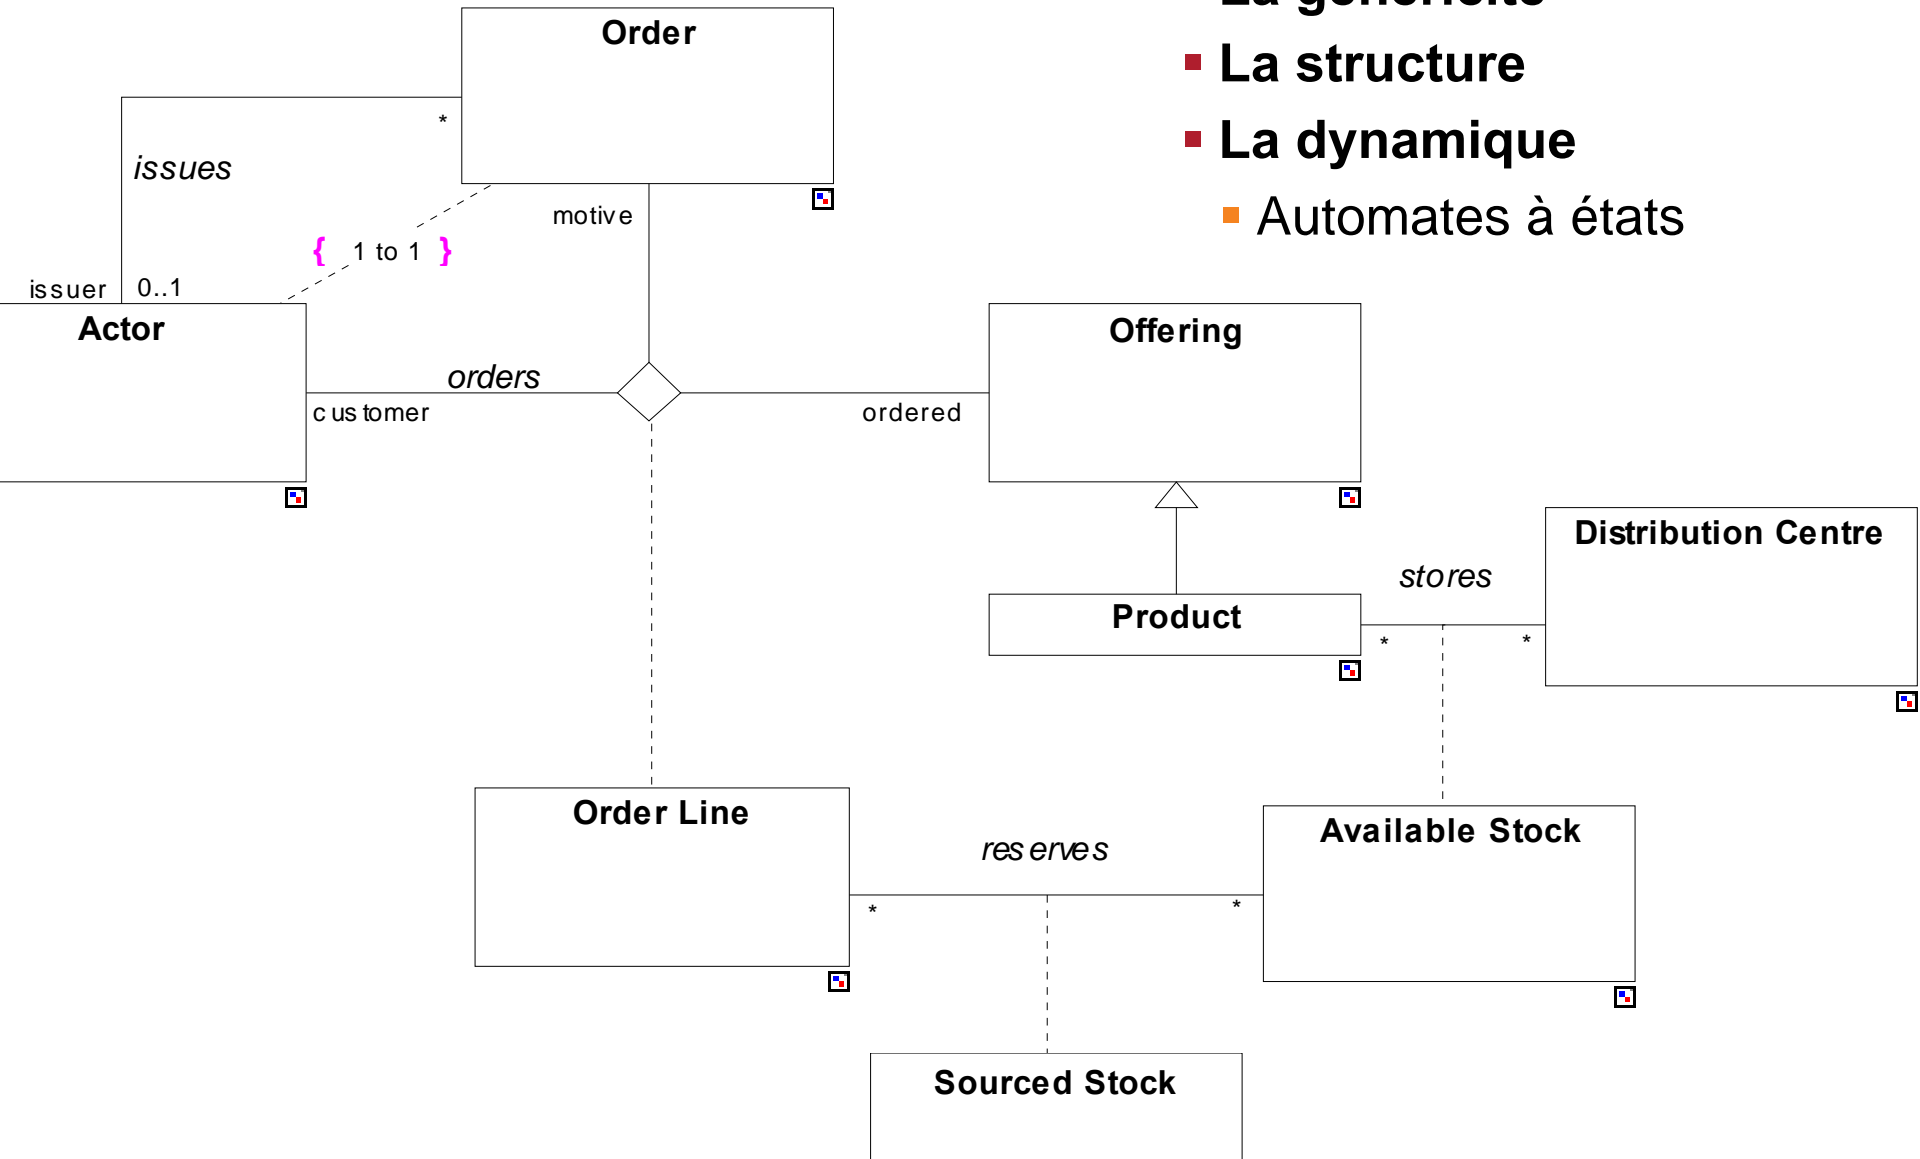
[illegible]
La structure
La dynamique
Automates à états

Order
*
issues
motive
{ 1 to 1 }
issuer
0..1
Actor
orders
customer
ordered
Offering
Distribution Centre
stores
Product
*
*
Order Line
reserves
Available Stock
*
*
Sourced Stock